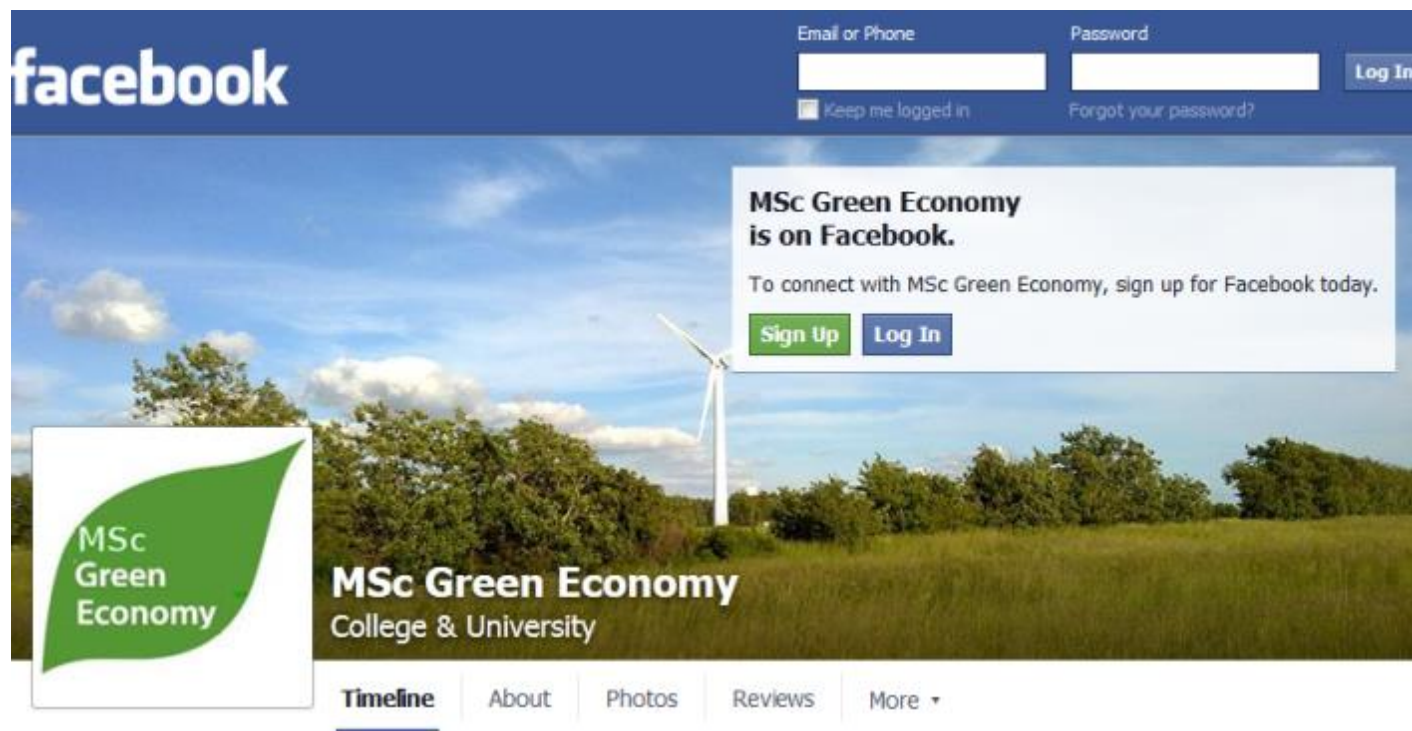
facebook

Email or Phone

Password

Log In

Keep me logged in

Forgot your password?

MSc Green Economy is on Facebook.

To connect with MSc Green Economy, sign up for Facebook today.

Sign Up

Log In

MSc Green Economy

MSc Green Economy

College & University

Timeline

About

Photos

Reviews

More ▾